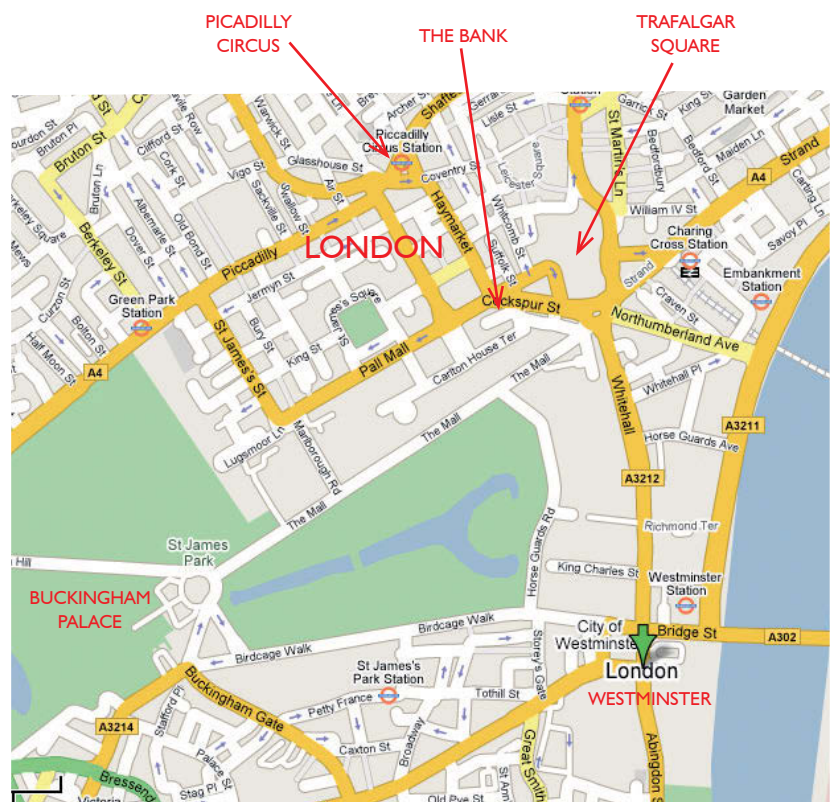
PICADILLY CIRCUS

THE BANK

TRAFALGAR SQUARE

LONDON

BUCKINGHAM PALACE

WESTMINSTER

Bruton St
Bruton Pl
Bruton Ln
Berkeley St
Berkeley Square
Clifford St
Cork St
Savile Row
Albemarle St
Old Bond St
Dover St
Vigo St
Sackville St
Swallow St
Warwick St
Glasshouse St
Air St
Archer St
Shaftesbury
Piccadilly Circus Station
Coventry St
Haymarket
Gerrard
Lisle St
Leicester
Whitcomb St
Suffolk St
Garrick St
King St
Garden Market
St Martin's Ln
Bedfordbury
Bedford St
Maiden Ln
Strand
A4
Carting Ln
William IV St
Charing Cross Station
Savoy Pl
Embankment Station
Piccadilly
Jermyn St
Green Park Station
Curzon St
Bolton St
Half Moon St
Mews
St James's St
Bury St
King St
St James's Square
Duke of York St
Pall Mall
Cockspur St
Carlton House Ter
Northumberland Ave
Craven St
Whitehall
Whitehall Pl
A4
A3211
Horse Guards Ave
The Mall
Lugsmoor Ln
Marlborough Rd
A3212
Richmond Ter
Horse Guards Rd
St James Park
Hill
King Charles St
Westminster Station
Birdcage Walk
City of Westminster
Bridge St
A302
London
St James's Park Station
Storey's Gate
Tothill St
Petty France
Buckingham Gate
A3214
Stafford Pl
Palace
Stag Pl
Caxton St
Broadway
Great Smith
Old Pye St
St Ann
Abingdon St
Bressend
Victoria